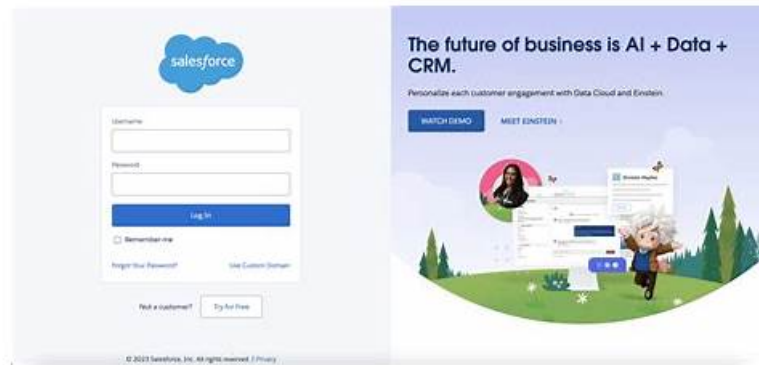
salesforce

Username

Password

Log In

Remember me

Forgot Your Password?

Use Custom Domain

Not a customer?

Try for Free

© 2023 Salesforce, Inc. All rights reserved. | Privacy

The future of business is AI + Data + CRM.

Personalize each customer engagement with Data Cloud and Einstein.

WATCH DEMO

MEET EINSTEIN ›

Einstein Replies